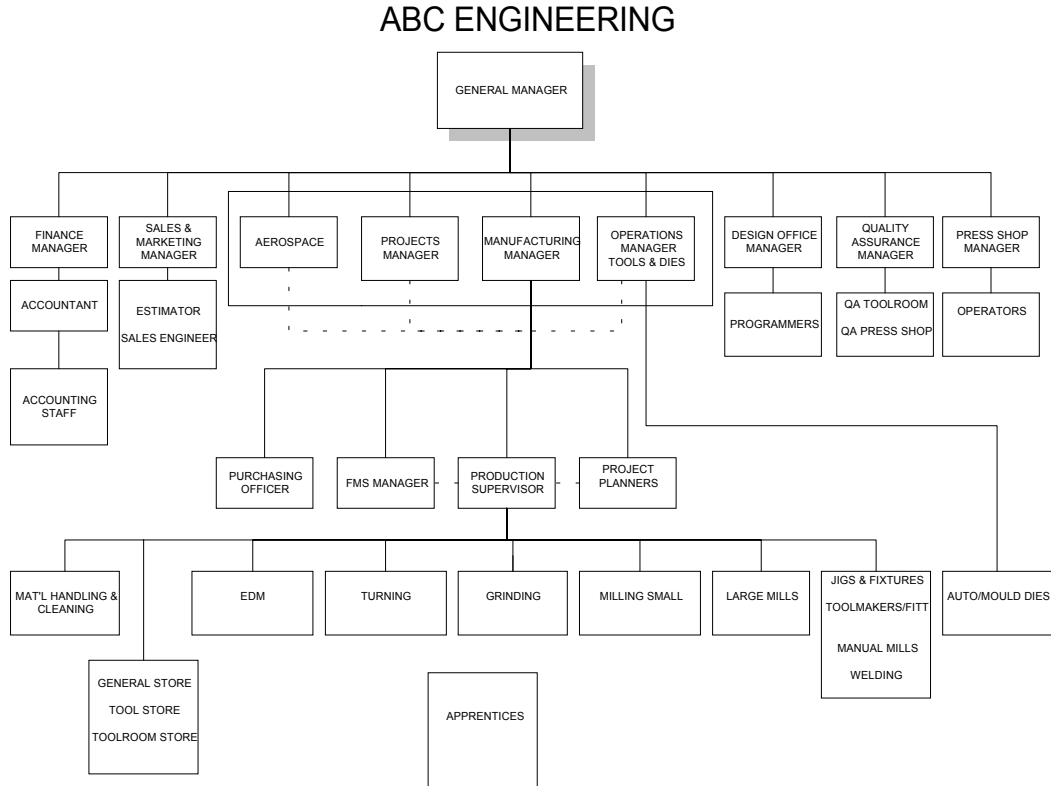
ABC ENGINEERING

GENERAL MANAGER

FINANCE MANAGER

SALES & MARKETING MANAGER

AEROSPACE

PROJECTS MANAGER

MANUFACTURING MANAGER

OPERATIONS MANAGER TOOLS & DIES

DESIGN OFFICE MANAGER

QUALITY ASSURANCE MANAGER

PRESS SHOP MANAGER

ACCOUNTANT

ESTIMATOR

SALES ENGINEER

PROGRAMMERS

QA TOOLROOM

QA PRESS SHOP

OPERATORS

ACCOUNTING STAFF

PURCHASING OFFICER

FMS MANAGER

PRODUCTION SUPERVISOR

PROJECT PLANNERS

MAT'L HANDLING & CLEANING

EDM

TURNING

GRINDING

MILLING SMALL

LARGE MILLS

JIGS & FIXTURES

TOOLMAKERS/FITT

MANUAL MILLS

WELDING

AUTO/MOULD DIES

GENERAL STORE

TOOL STORE

TOOLROOM STORE

APPRENTICES